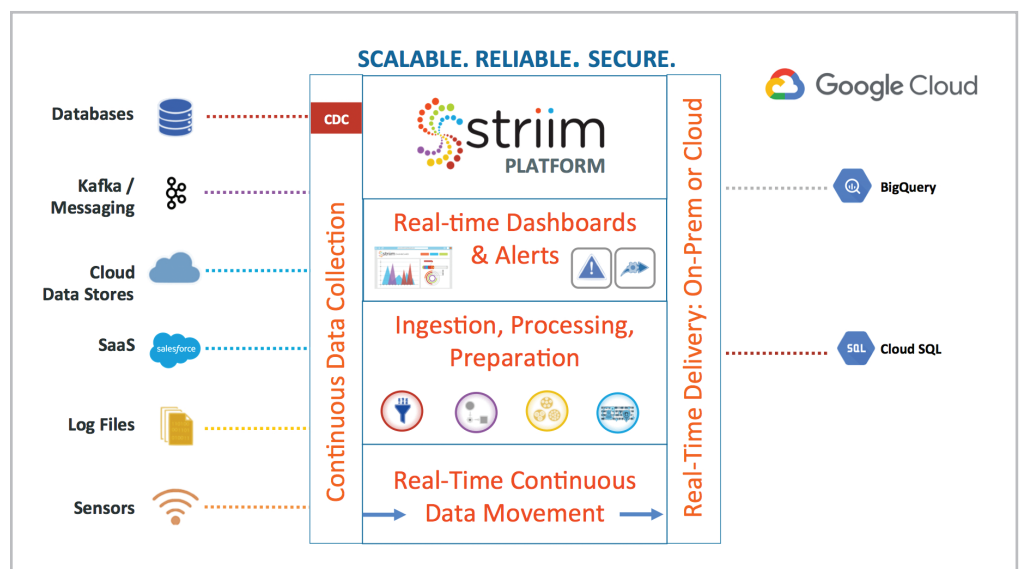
SCALABLE. RELIABLE. SECURE.

Google Cloud

Databases

Kafka / Messaging

Cloud Data Stores

SaaS

salesforce

Log Files

Sensors

CDC

Continuous Data Collection

striim
PLATFORM

Real-time Dashboards & Alerts

Ingestion, Processing, Preparation

Real-Time Continuous Data Movement

Real-Time Delivery: On-Prem or Cloud

BigQuery

SQL

Cloud SQL